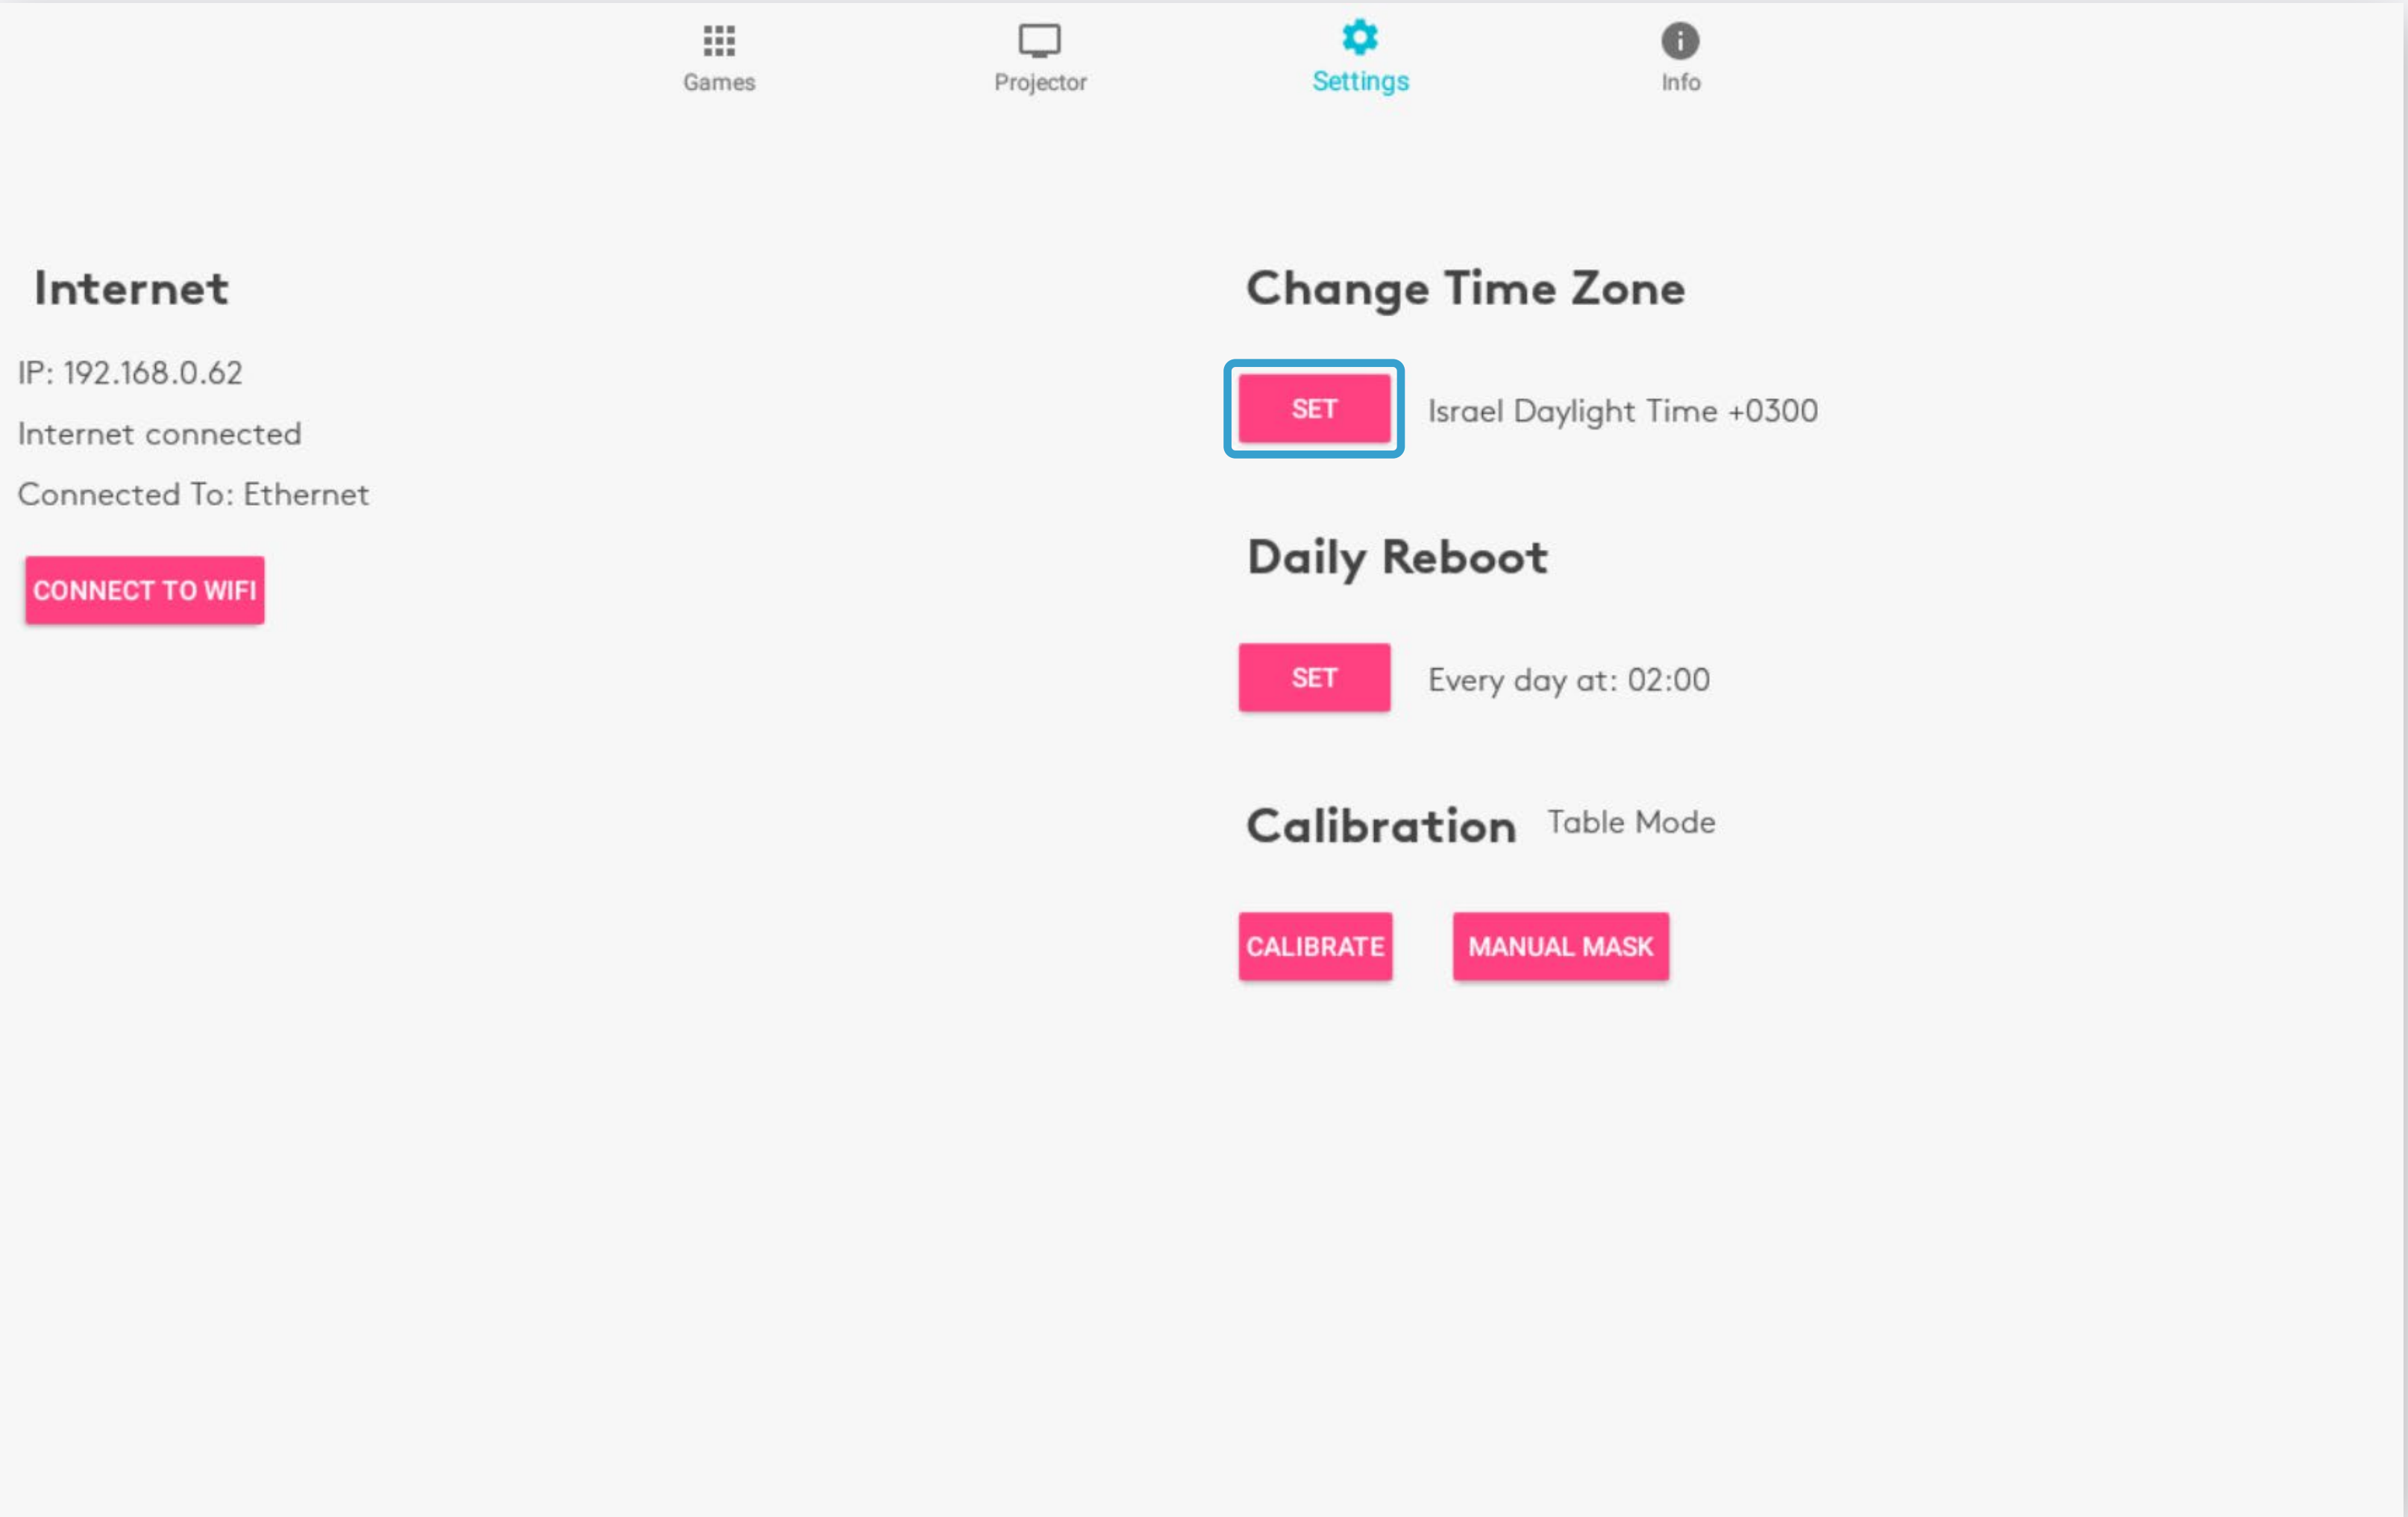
Games Projector Settings Info

Internet

IP: 192.168.0.62

Internet connected

Connected To: Ethernet

CONNECT TO WIFI

Change Time Zone

SET Israel Daylight Time +0300

Daily Reboot

SET Every day at: 02:00

Calibration Table Mode

CALIBRATE MANUAL MASK